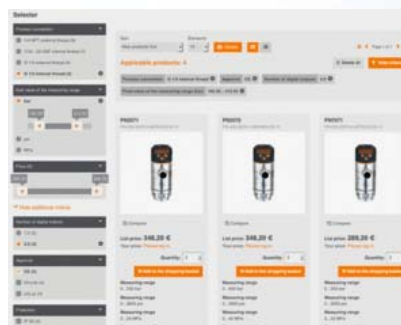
Selector

Applicable products: 4

PN2071

PN2070

PN7071

Compare

Compare

Compare

List price: 348,20 €

List price: 348,20 €

List price: 289,20 €

Quantity: 1

Quantity: 1

Quantity: 1

Add to the shopping basket

Add to the shopping basket

Add to the shopping basket

Measuring range

Measuring range

Measuring range

Hide additional criteria

Details

Reset all

Filter